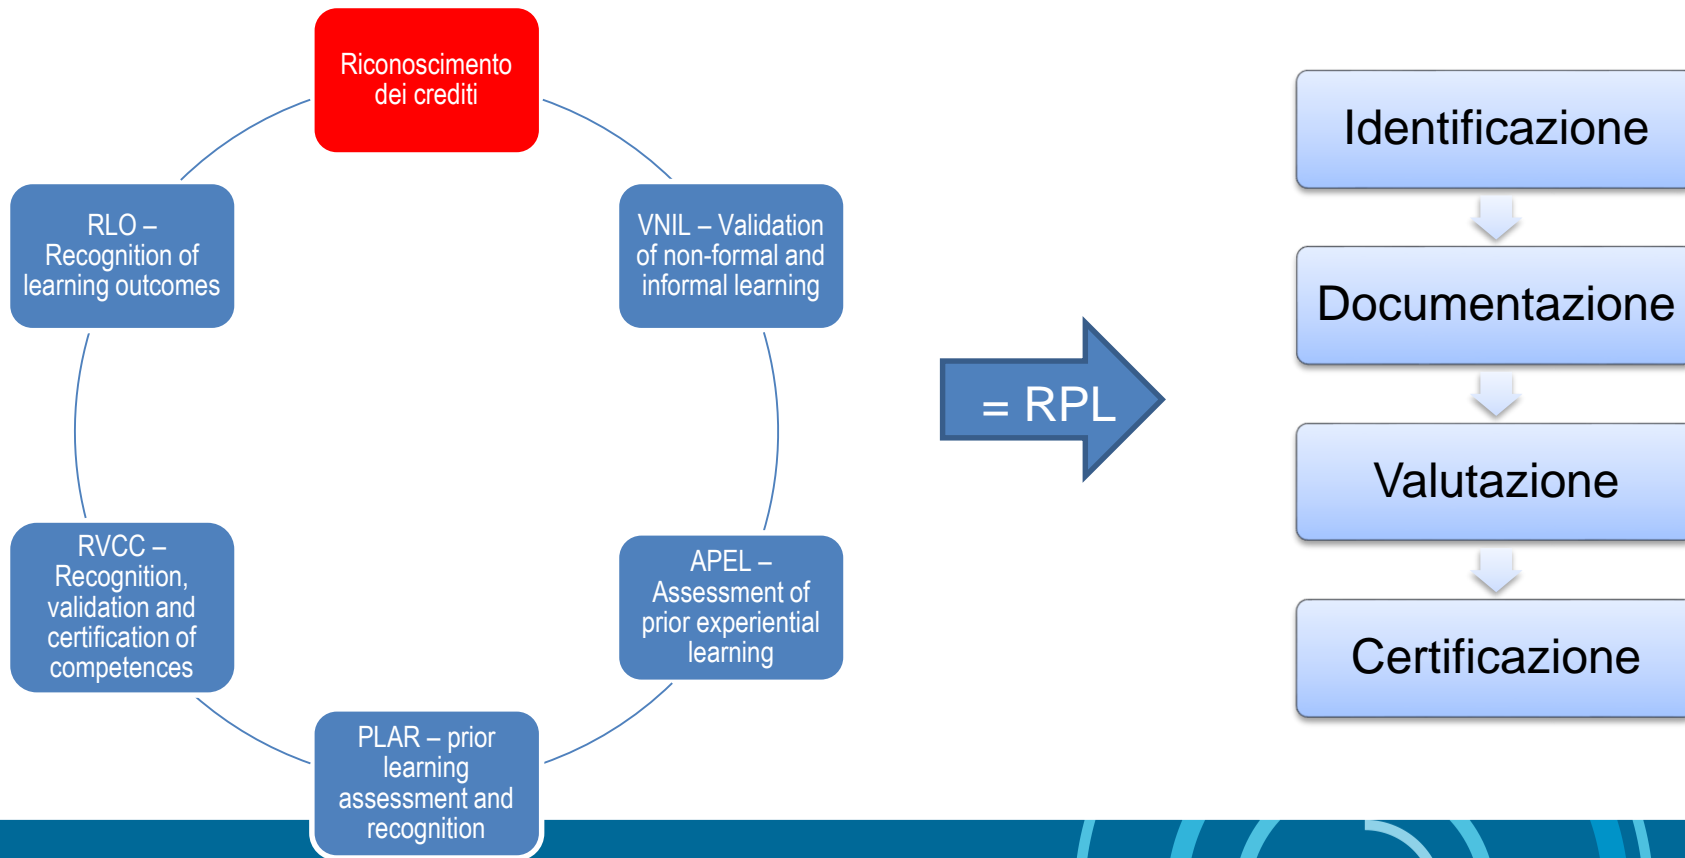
Riconoscimento dei crediti

VNIL – Validation of non-formal and informal learning

APEL – Assessment of prior experiential learning

PLAR – prior learning assessment and recognition

RVCC – Recognition, validation and certification of competences

RLO – Recognition of learning outcomes

= RPL

Identificazione

Documentazione

Valutazione

Certificazione